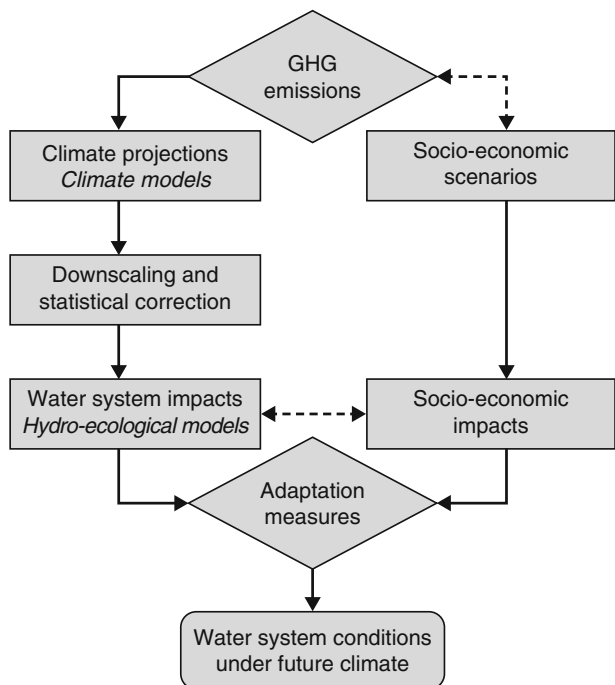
GHG emissions

Climate projections
*Climate models*

Socio-economic scenarios

Downscaling and statistical correction

Water system impacts
*Hydro-ecological models*

Socio-economic impacts

Adaptation measures

Water system conditions under future climate